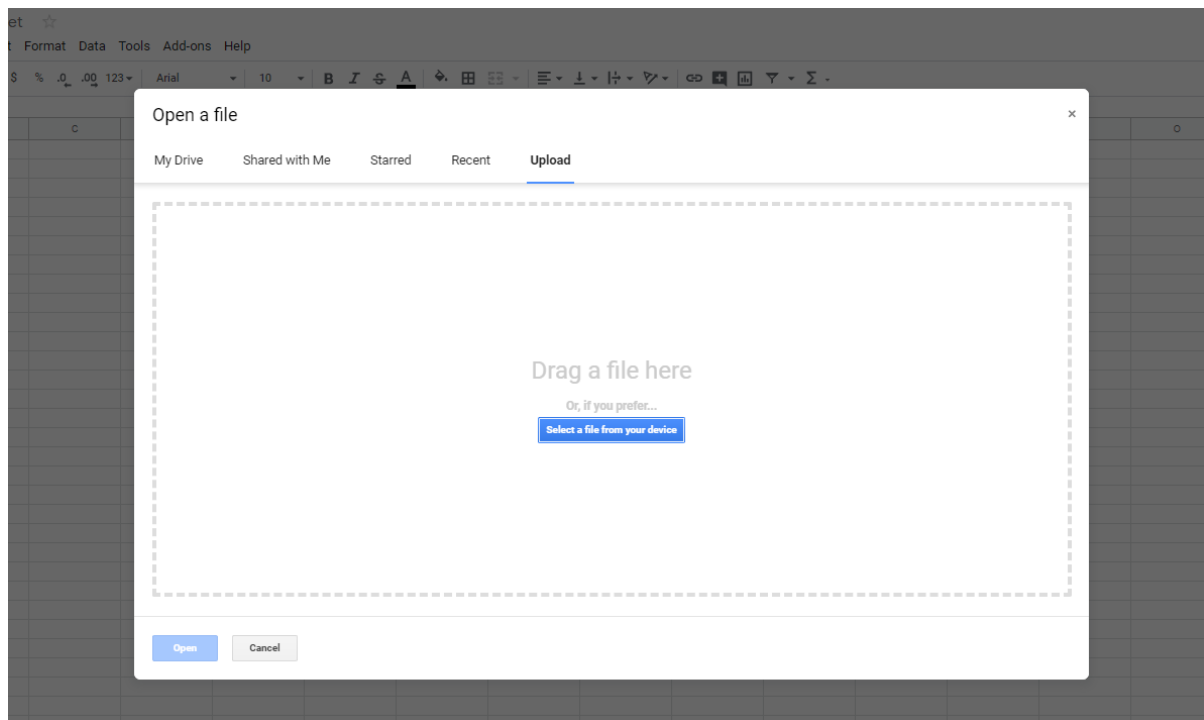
et ☆
t Format Data Tools Add-ons Help
$ % .0 .00 123▾ Arial ▾ 10 ▾ B I S A
C O

Open a file ×

My Drive Shared with Me Starred Recent Upload

Drag a file here
Or, if you prefer...
Select a file from your device

Open Cancel